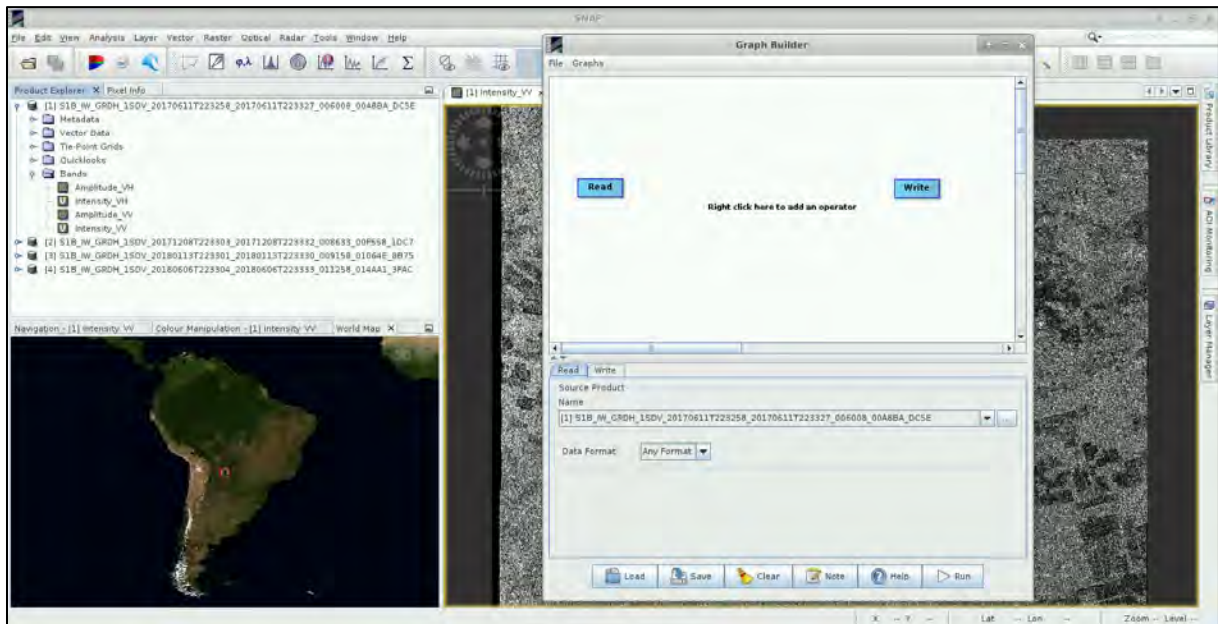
SNAP

File Edit View Analysis Layer Vector Raster Optical Radar Tools Window Help

Product Explorer × Pixel Info

[1] S1B_IW_GRDH_1SDV_20170611T223258_20170611T223327_006008_00A8BA_DC5E
Metadata
Vector Data
Tie-Point Grids
Quicklooks
Bands
Amplitude_VH
Intensity_VH
Amplitude_VV
Intensity_VV
[2] S1B_IW_GRDH_1SDV_20171208T223303_20171208T223332_008633_00F558_1DC7
[3] S1B_IW_GRDH_1SDV_20180113T223301_20180113T223330_009158_01064E_8B75
[4] S1B_IW_GRDH_1SDV_20180606T223304_20180606T223333_011258_014AA1_3FAC

Navigation - [1] Intensity_VV Colour Manipulation - [1] Intensity_VV World Map ×

[1] Intensity_VV

Graph Builder

File Graphs

Read

Write

Right click here to add an operator

Read Write

Source Product

Name

[1] S1B_IW_GRDH_1SDV_20170611T223258_20170611T223327_006008_00A8BA_DC5E

Data Format Any Format

Load Save Clear Note Help Run

Product Library AOI Monitoring Layer Manager

X -- Y -- Lat -- Lon -- Zoom -- Level --